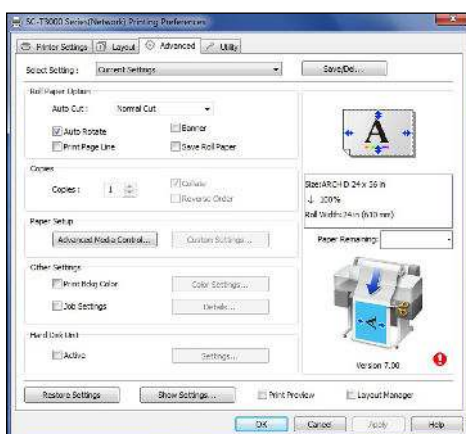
SC-T3000 Series(Network) Printing Preferences

Printer Settings | Layout | Advanced | Utility

Select Setting : Current Settings | Save/Del...

Roll Paper Option
Auto Cut : Normal Cut
Auto Rotate
Banner
Print Page Line
Save Roll Paper

Copies
Copies : 1
Collate
Reverse Order

Paper Setup
Advanced Media Control...
Custom Settings...

Other Settings
Print Relay Color
Color Settings...
Job Settings
Details...

Hard Disk Unit
Active
Settings...

A

Size:ARCH D 24 x 36 in
100%
Roll Width:24in (610 mm)

Paper Remaining:

Version 7.00

Restore Settings | Show Settings... | Print Preview | Layout Manager

OK | Cancel | Apply | Help